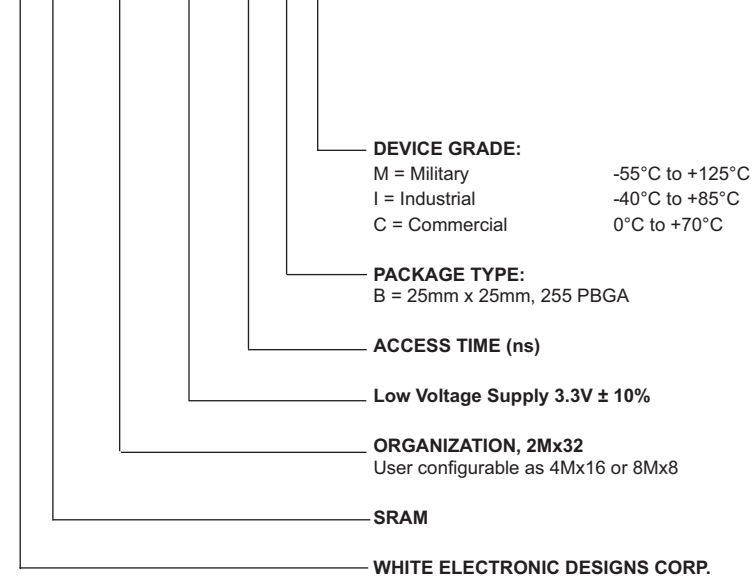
DEVICE GRADE:
M = Military -55°C to +125°C
I = Industrial -40°C to +85°C
C = Commercial 0°C to +70°C

PACKAGE TYPE:
B = 25mm x 25mm, 255 PBGA

ACCESS TIME (ns)

Low Voltage Supply 3.3V ± 10%

ORGANIZATION, 2Mx32
User configurable as 4Mx16 or 8Mx8

SRAM

WHITE ELECTRONIC DESIGNS CORP.